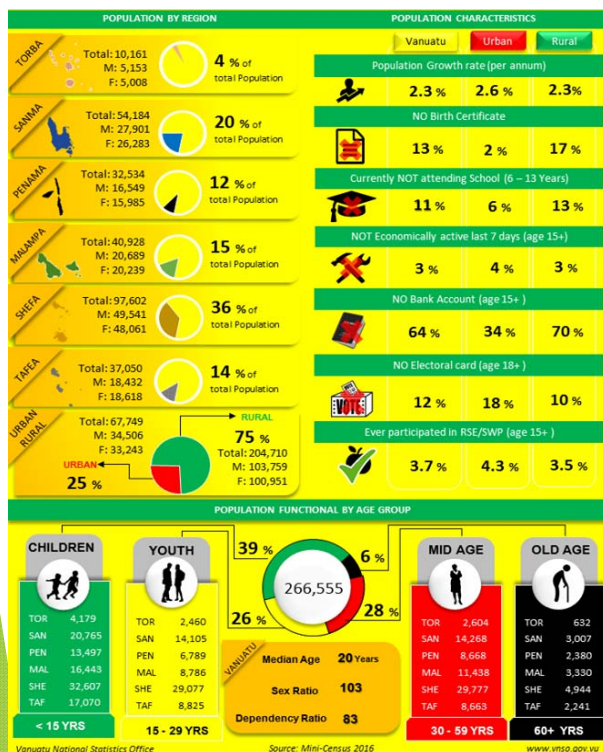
POPULATION BY REGION

TORBA
Total: 10,161
M: 5,153
F: 5,008
4 % of total Population

SANMA
Total: 54,184
M: 27,901
F: 26,283
20 % of total Population

PENAMA
Total: 32,534
M: 16,549
F: 15,985
12 % of total Population

MALAMPA
Total: 40,928
M: 20,689
F: 20,239
15 % of total Population

SHEFA
Total: 97,602
M: 49,541
F: 48,061
36 % of total Population

TAFEA
Total: 37,050
M: 18,432
F: 18,618
14 % of total Population

URBAN RURAL
Total: 67,749
M: 34,506
F: 33,243
URBAN
25 %
RURAL
75 %
Total: 204,710
M: 103,759
F: 100,951

POPULATION CHARACTERISTICS

| | Vanuatu | Urban | Rural |
|---|---|---|---|
| Population Growth rate (per annum) | 2.3 % | 2.6 % | 2.3% |
| NO Birth Certificate | 13 % | 2 % | 17 % |
| Currently NOT attending School (6 – 13 Years) | 11 % | 6 % | 13 % |
| NOT Economically active last 7 days (age 15+) | 3 % | 4 % | 3 % |
| NO Bank Account (age 15+ ) | 64 % | 34 % | 70 % |
| NO Electoral card (age 18+ ) | 12 % | 18 % | 10 % |
| Ever participated in RSE/SWP (age 15+ ) | 3.7 % | 4.3 % | 3.5 % |

VOTE

POPULATION FUNCTIONAL BY AGE GROUP

CHILDREN
| | |
|---|---|
| TOR | 4,179 |
| SAN | 20,765 |
| PEN | 13,497 |
| MAL | 16,443 |
| SHE | 32,607 |
| TAF | 17,070 |
< 15 YRS

YOUTH
| | |
|---|---|
| TOR | 2,460 |
| SAN | 14,105 |
| PEN | 6,789 |
| MAL | 8,786 |
| SHE | 29,077 |
| TAF | 8,825 |
15 - 29 YRS

39 %
6 %
266,555
26 %
28 %

VANUATU
Median Age 20 Years
Sex Ratio 103
Dependency Ratio 83

MID AGE
| | |
|---|---|
| TOR | 2,604 |
| SAN | 14,268 |
| PEN | 8,668 |
| MAL | 11,438 |
| SHE | 29,777 |
| TAF | 8,663 |
30 - 59 YRS

OLD AGE
| | |
|---|---|
| TOR | 632 |
| SAN | 3,007 |
| PEN | 2,380 |
| MAL | 3,330 |
| SHE | 4,944 |
| TAF | 2,241 |
60+ YRS

Vanuatu National Statistics Office
Source: Mini-Census 2016
www.vnso.gov.vu